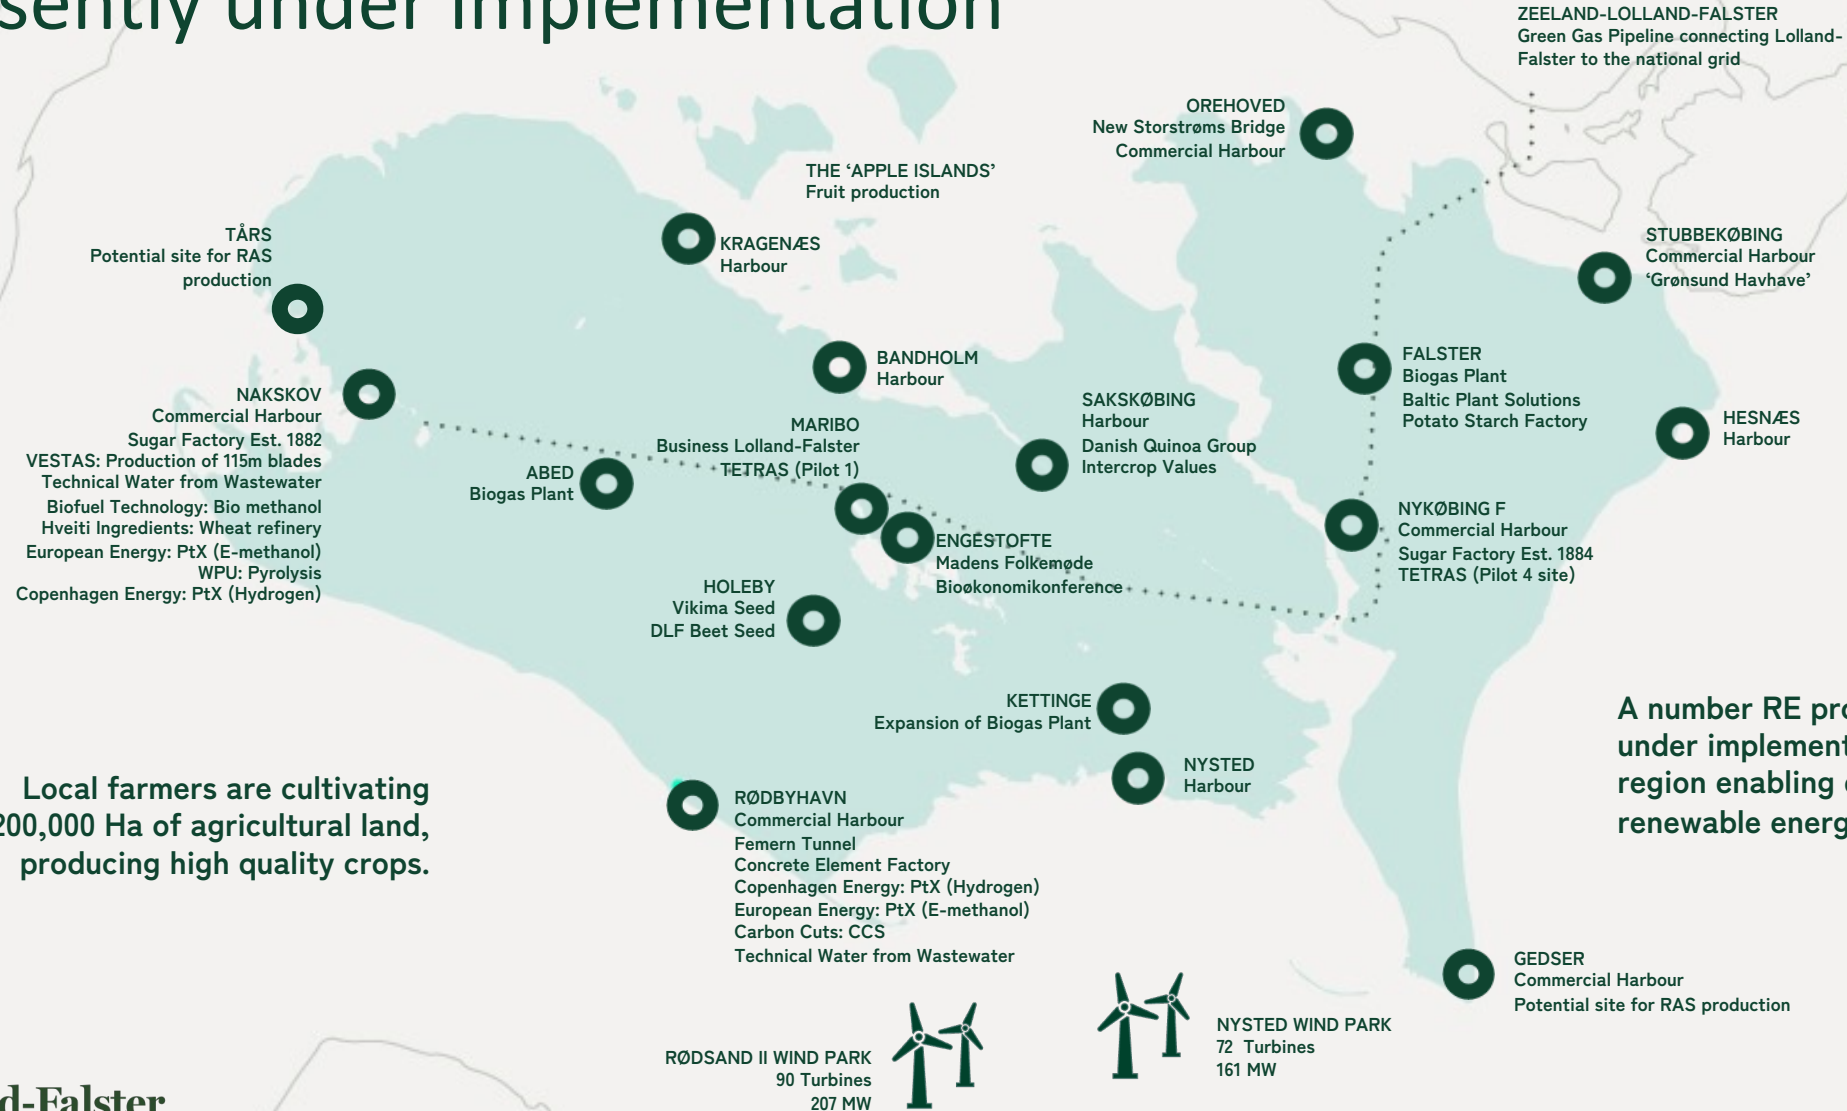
sently under implementation

ZEELAND-LOLLAND-FALSTER
Green Gas Pipeline connecting Lolland-Falster to the national grid

OREHOVED
New Storstrøms Bridge
Commercial Harbour

THE 'APPLE ISLANDS'
Fruit production

TÅRS
Potential site for RAS production

KRAGENÆS
Harbour

STUBBEKØBING
Commercial Harbour
'Grønsund Havhave'

BANDHOLM
Harbour

FALSTER
Biogas Plant
Baltic Plant Solutions
Potato Starch Factory

NAKSKOV
Commercial Harbour
Sugar Factory Est. 1882
VESTAS: Production of 115m blades
Technical Water from Wastewater
Biofuel Technology: Bio methanol
Hveiti Ingredients: Wheat refinery
European Energy: PtX (E-methanol)
WPU: Pyrolysis
Copenhagen Energy: PtX (Hydrogen)

SAKSKØBING
Harbour
Danish Quinoa Group
Intercrop Values

HESNÆS
Harbour

MARIBO
Business Lolland-Falster
TETRAS (Pilot 1)

ABED
Biogas Plant

NYKØBING F
Commercial Harbour
Sugar Factory Est. 1884
TETRAS (Pilot 4 site)

ENGESTOFTE
Madens Folkemøde
Bioøkonomikonference

HOLEBY
Vikima Seed
DLF Beet Seed

KETTINGE
Expansion of Biogas Plant

A number RE pro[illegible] under implement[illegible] region enabling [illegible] renewable energ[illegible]

NYSTED
Harbour

Local farmers are cultivating 200,000 Ha of agricultural land, producing high quality crops.

RØDBYHAVN
Commercial Harbour
Femern Tunnel
Concrete Element Factory
Copenhagen Energy: PtX (Hydrogen)
European Energy: PtX (E-methanol)
Carbon Cuts: CCS
Technical Water from Wastewater

GEDSER
Commercial Harbour
Potential site for RAS production

NYSTED WIND PARK
72 Turbines
161 MW

RØDSAND II WIND PARK
90 Turbines
207 MW

d-Falster